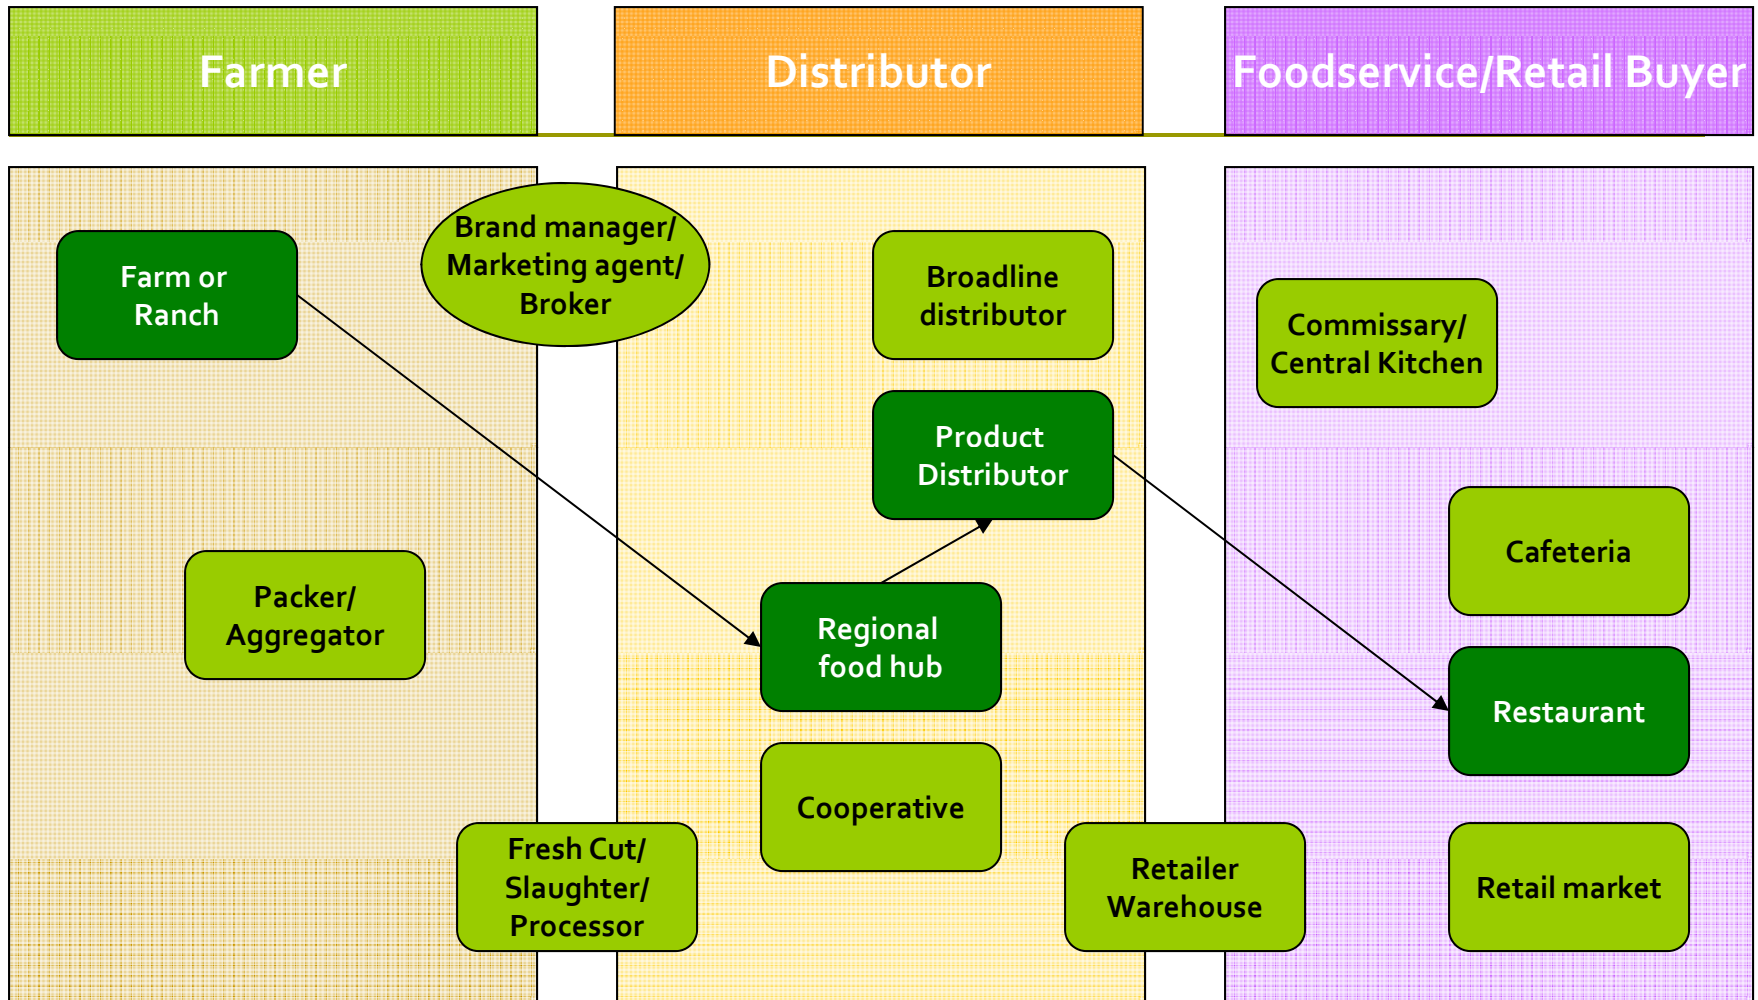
Farmer

Distributor

Foodservice/Retail Buyer

Farm or Ranch

Brand manager/ Marketing agent/ Broker

Broadline distributor

Commissary/ Central Kitchen

Product Distributor

Cafeteria

Packer/ Aggregator

Regional food hub

Restaurant

Cooperative

Fresh Cut/ Slaughter/ Processor

Retailer Warehouse

Retail market